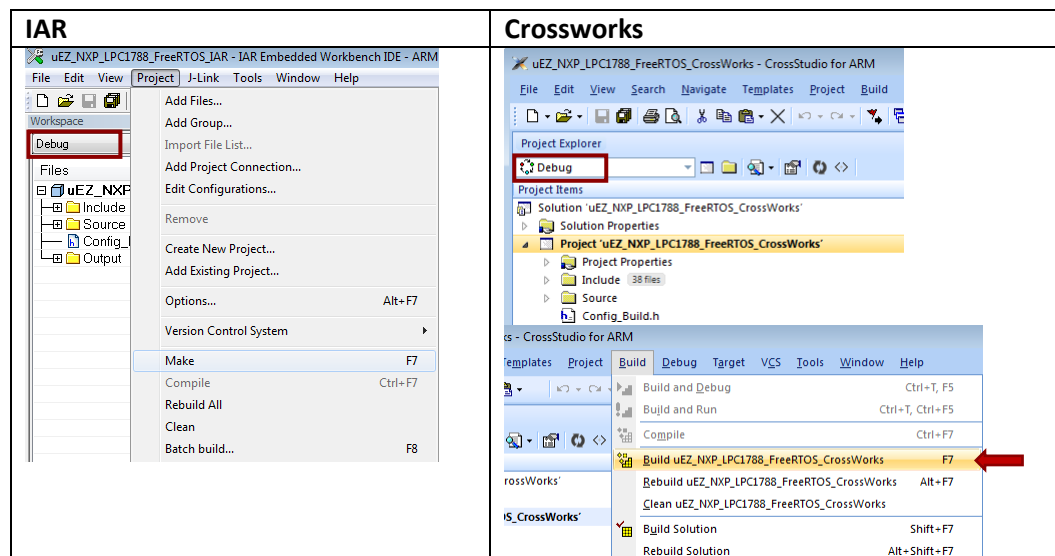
| IAR | Crossworks |
|---|---|
| uEZ_NXP_LPC1788_FreeRTOS_IAR - IAR Embedded Workbench IDE - ARM<br>File Edit View Project J-Link Tools Window Help<br>Workspace<br>Debug<br>Files<br>uEZ_NXP<br>Include<br>Source<br>Config_<br>Output<br>Add Files...<br>Add Group...<br>Import File List...<br>Add Project Connection...<br>Edit Configurations...<br>Remove<br>Create New Project...<br>Add Existing Project...<br>Options... Alt+F7<br>Version Control System<br>Make F7<br>Compile Ctrl+F7<br>Rebuild All<br>Clean<br>Batch build... F8 | uEZ_NXP_LPC1788_FreeRTOS_CrossWorks - CrossStudio for ARM<br>File Edit View Search Navigate Templates Project Build<br>Project Explorer<br>Debug<br>Project Items<br>Solution 'uEZ_NXP_LPC1788_FreeRTOS_CrossWorks'<br>Solution Properties<br>Project 'uEZ_NXP_LPC1788_FreeRTOS_CrossWorks'<br>Project Properties<br>Include 38 files<br>Source<br>Config_Build.h<br>s - CrossStudio for ARM<br>Templates Project Build Debug Target VCS Tools Window Help<br>Build and Debug Ctrl+T, F5<br>Build and Run Ctrl+T, Ctrl+F5<br>Compile Ctrl+F7<br>Build uEZ_NXP_LPC1788_FreeRTOS_CrossWorks F7<br>Rebuild uEZ_NXP_LPC1788_FreeRTOS_CrossWorks Alt+F7<br>Clean uEZ_NXP_LPC1788_FreeRTOS_CrossWorks<br>rossWorks'<br>OS_CrossWorks'<br>Build Solution Shift+F7<br>Rebuild Solution Alt+Shift+F7 |